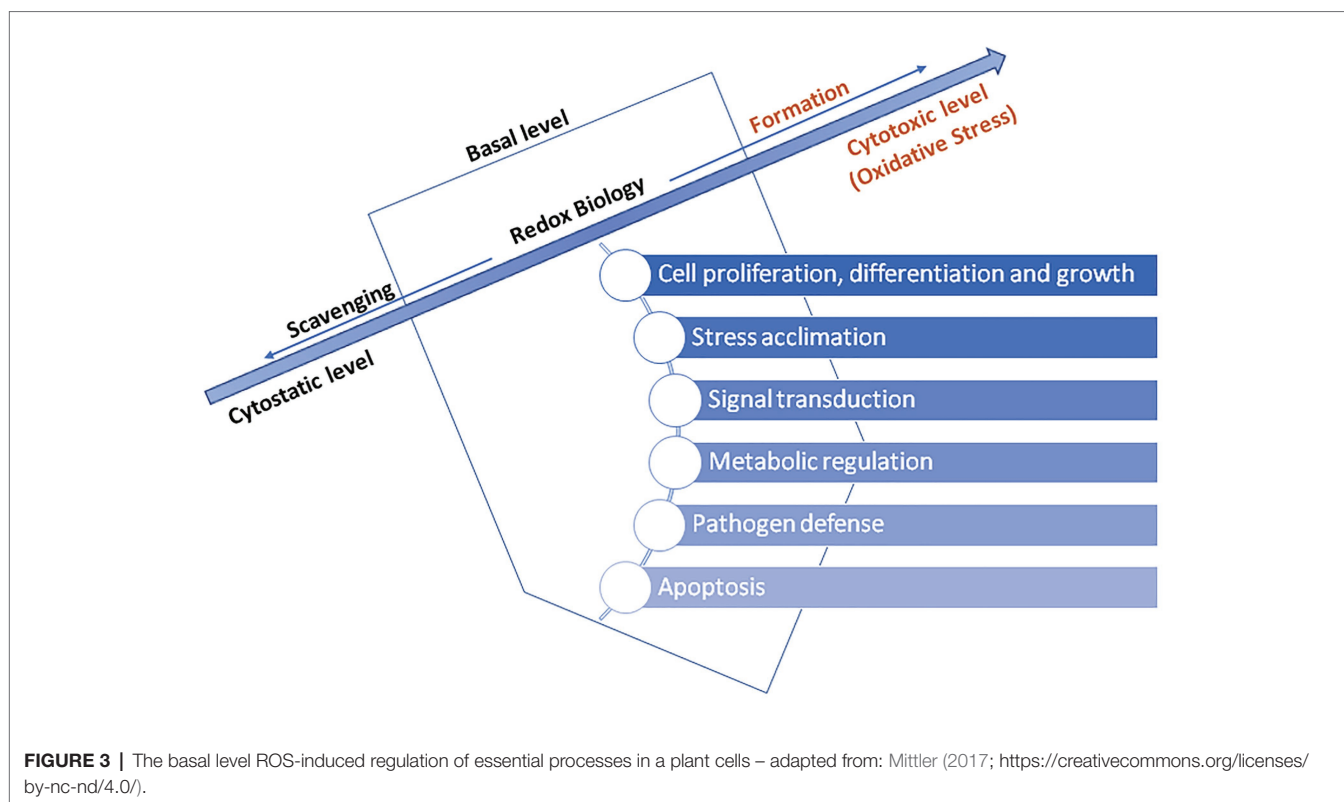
Basal level

Formation

Cytotoxic level (Oxidative Stress)

Redox Biology

Scavenging

Cytostatic level

Cell proliferation, differentiation and growth

Stress acclimation

Signal transduction

Metabolic regulation

Pathogen defense

Apoptosis

**FIGURE 3 |** The basal level ROS-induced regulation of essential processes in a plant cells – adapted from: Mittler (2017; https://creativecommons.org/licenses/by-nc-nd/4.0/).